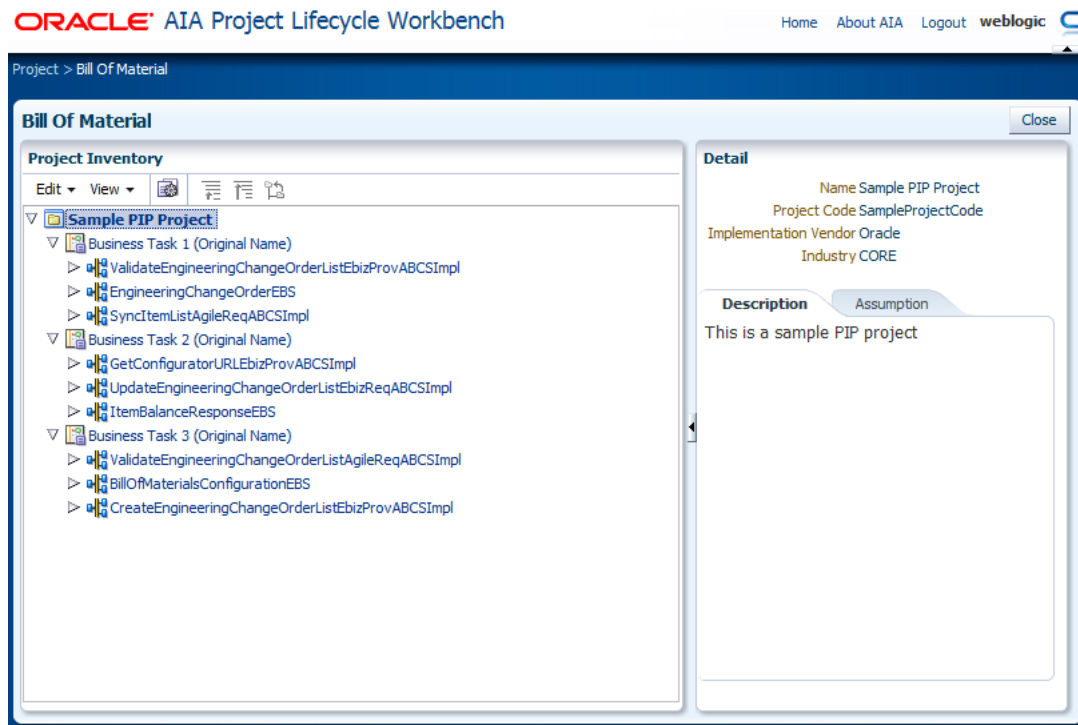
ORACLE AIA Project Lifecycle Workbench

Home About AIA Logout weblogic

Project > Bill Of Material

Bill Of Material

Close

Project Inventory

Edit ▾ View ▾

Sample PIP Project
Business Task 1 (Original Name)
ValidateEngineeringChangeOrderListEbizProvABCSImpl
EngineeringChangeOrderEBS
SyncItemListAgileReqABCSImpl
Business Task 2 (Original Name)
GetConfiguratorURLEbizProvABCSImpl
UpdateEngineeringChangeOrderListEbizReqABCSImpl
ItemBalanceResponseEBS
Business Task 3 (Original Name)
ValidateEngineeringChangeOrderListAgileReqABCSImpl
BillOfMaterialsConfigurationEBS
CreateEngineeringChangeOrderListEbizProvABCSImpl

Detail

Name Sample PIP Project
Project Code SampleProjectCode
Implementation Vendor Oracle
Industry CORE

Description Assumption

This is a sample PIP project